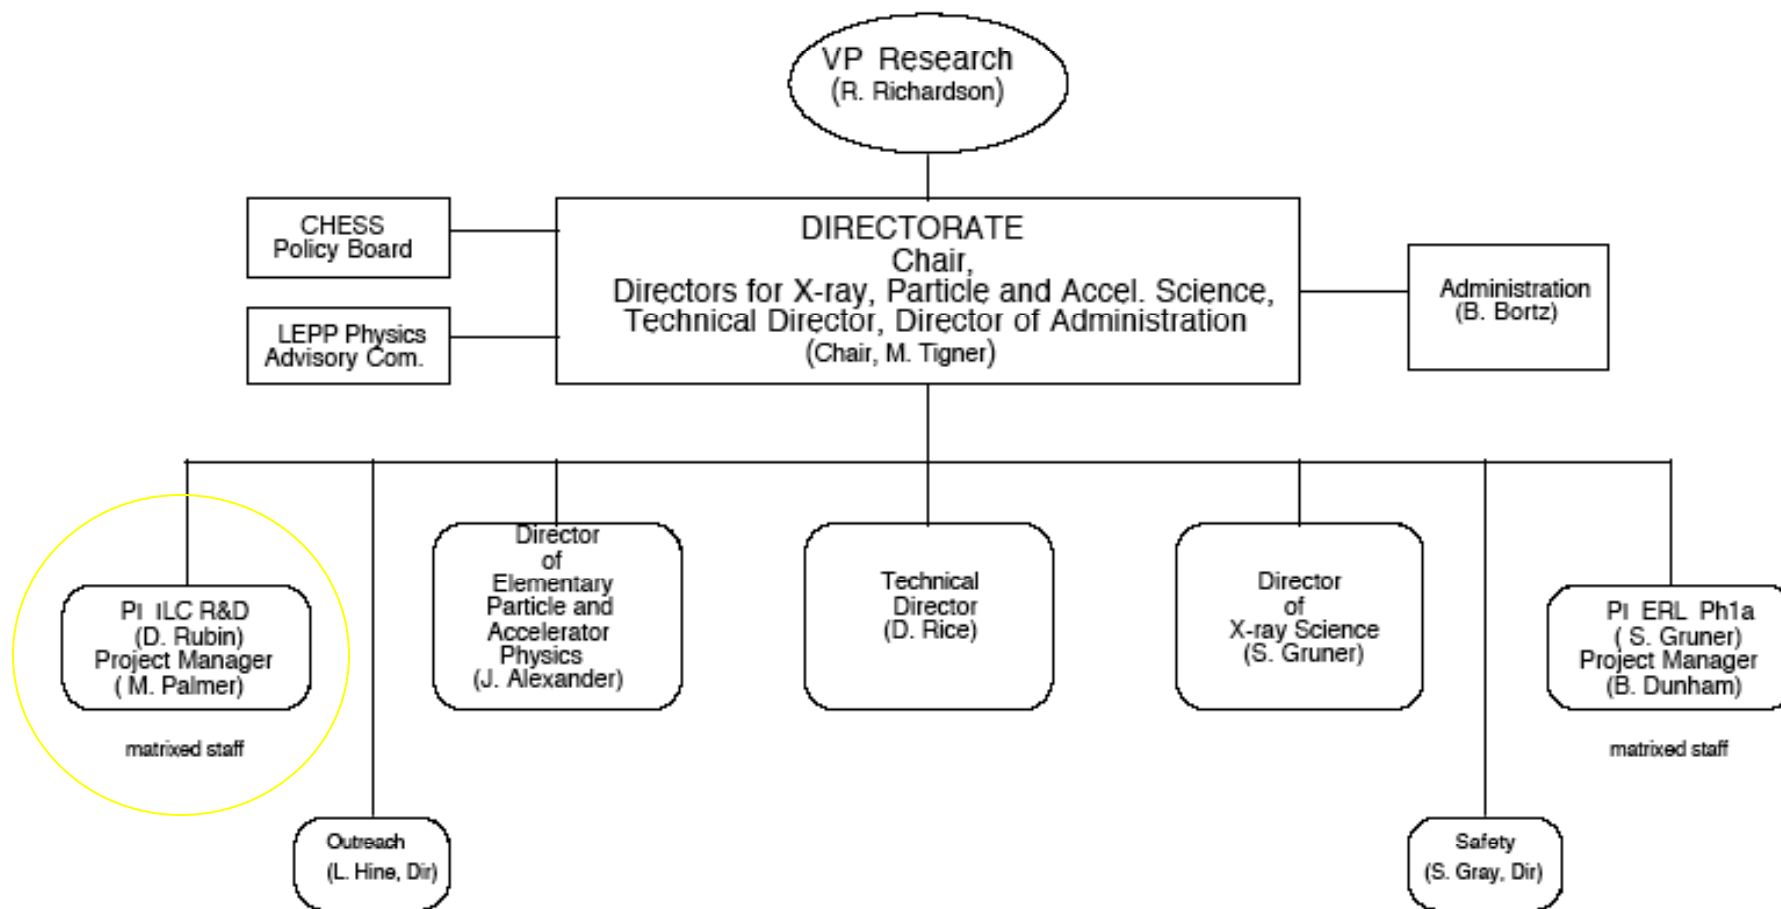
VP Research
(R. Richardson)

CHESS
Policy Board

LEPP Physics
Advisory Com.

DIRECTORATE
Chair,
Directors for X-ray, Particle and Accel. Science,
Technical Director, Director of Administration
(Chair, M. Tigner)

Administration
(B. Bortz)

PI ILC R&D
(D. Rubin)
Project Manager
( M. Palmer)

matrixed staff

Outreach
(L. Hine, Dir)

Director
of
Elementary
Particle and
Accelerator
Physics
(J. Alexander)

Technical
Director
(D. Rice)

Director
of
X-ray Science
(S. Gruner)

Safety
(S. Gray, Dir)

PI ERL Ph1a
( S. Gruner)
Project Manager
(B. Dunham)

matrixed staff